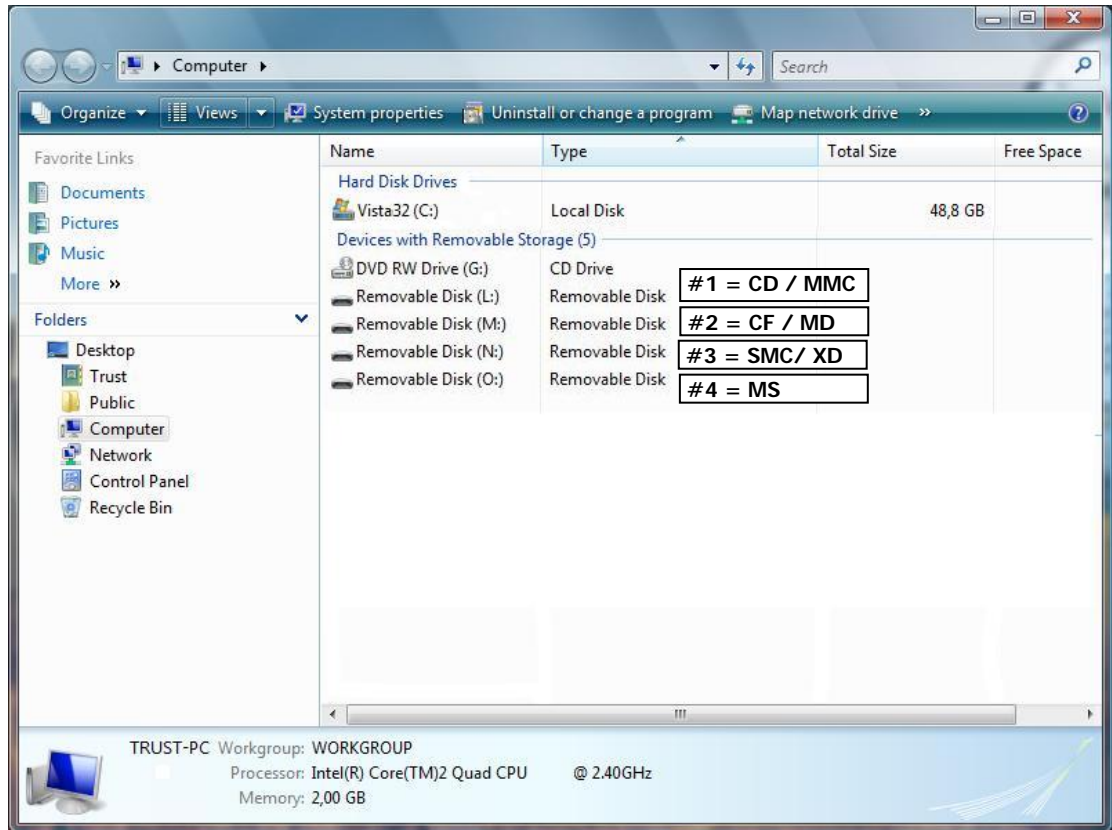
Computer ▸

Search

Organize ▾ Views ▾ System properties Uninstall or change a program Map network drive »

Favorite Links
Documents
Pictures
Music
More »

Folders
Desktop
Trust
Public
Computer
Network
Control Panel
Recycle Bin

| Name | Type | Total Size | Free Space |
|---|---|---|---|
| Hard Disk Drives | | | |
| Vista32 (C:) | Local Disk | 48,8 GB | |
| Devices with Removable Storage (5) | | | |
| DVD RW Drive (G:) | CD Drive | | |
| Removable Disk (L:) | Removable Disk | | |
| Removable Disk (M:) | Removable Disk | | |
| Removable Disk (N:) | Removable Disk | | |
| Removable Disk (O:) | Removable Disk | | |

#1 = CD / MMC
#2 = CF / MD
#3 = SMC/ XD
#4 = MS

TRUST-PC Workgroup: WORKGROUP
Processor: Intel(R) Core(TM)2 Quad CPU @ 2.40GHz
Memory: 2,00 GB